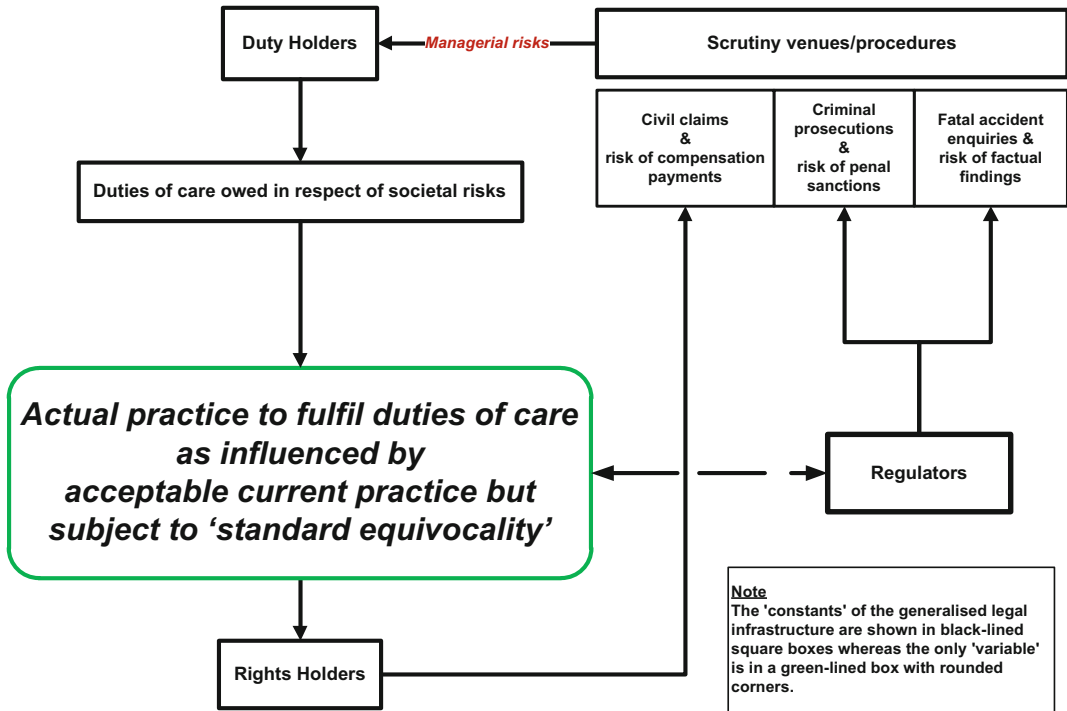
Duty Holders

Managerial risks

Scrutiny venues/procedures

Civil claims & risk of compensation payments

Criminal prosecutions & risk of penal sanctions

Fatal accident enquiries & risk of factual findings

Duties of care owed in respect of societal risks

Actual practice to fulfil duties of care as influenced by acceptable current practice but subject to ‘standard equivocality’

Regulators

Rights Holders

Note
The 'constants' of the generalised legal infrastructure are shown in black-lined square boxes whereas the only 'variable' is in a green-lined box with rounded corners.